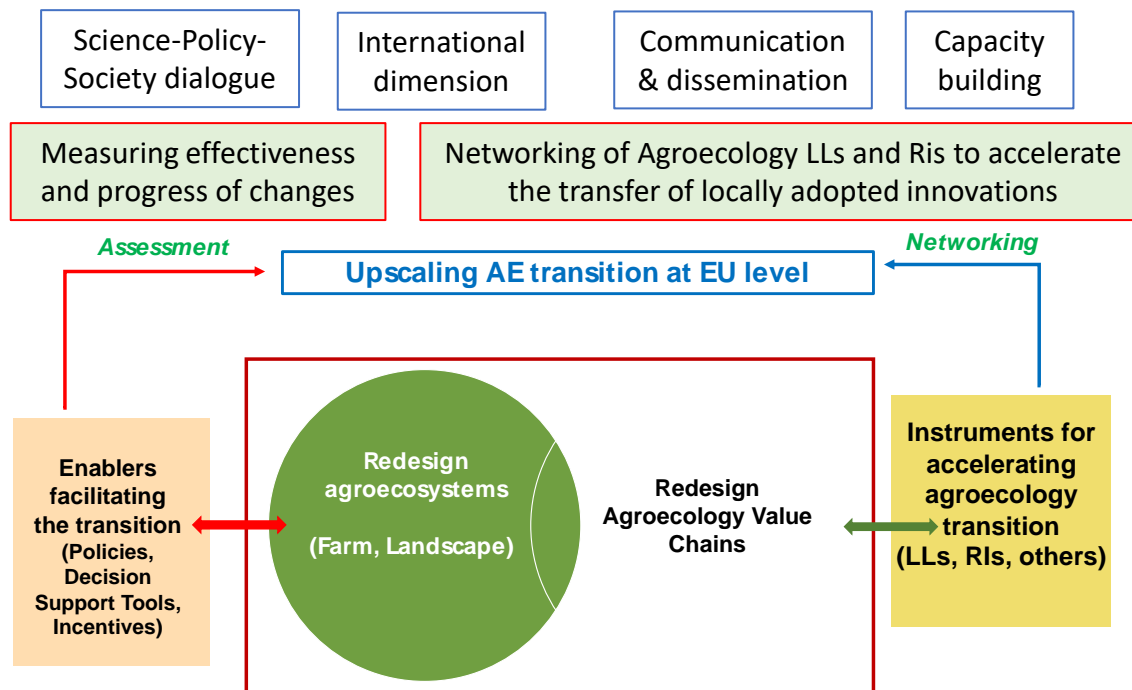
Science-Policy-Society dialogue

International dimension

Communication & dissemination

Capacity building

Measuring effectiveness and progress of changes

Networking of Agroecology LLs and Ris to accelerate the transfer of locally adopted innovations

Assessment

Networking

Upscaling AE transition at EU level

Enablers facilitating the transition (Policies, Decision Support Tools, Incentives)

Redesign agroecosystems

(Farm, Landscape)

Redesign Agroecology Value Chains

Instruments for accelerating agroecology transition (LLs, RIs, others)